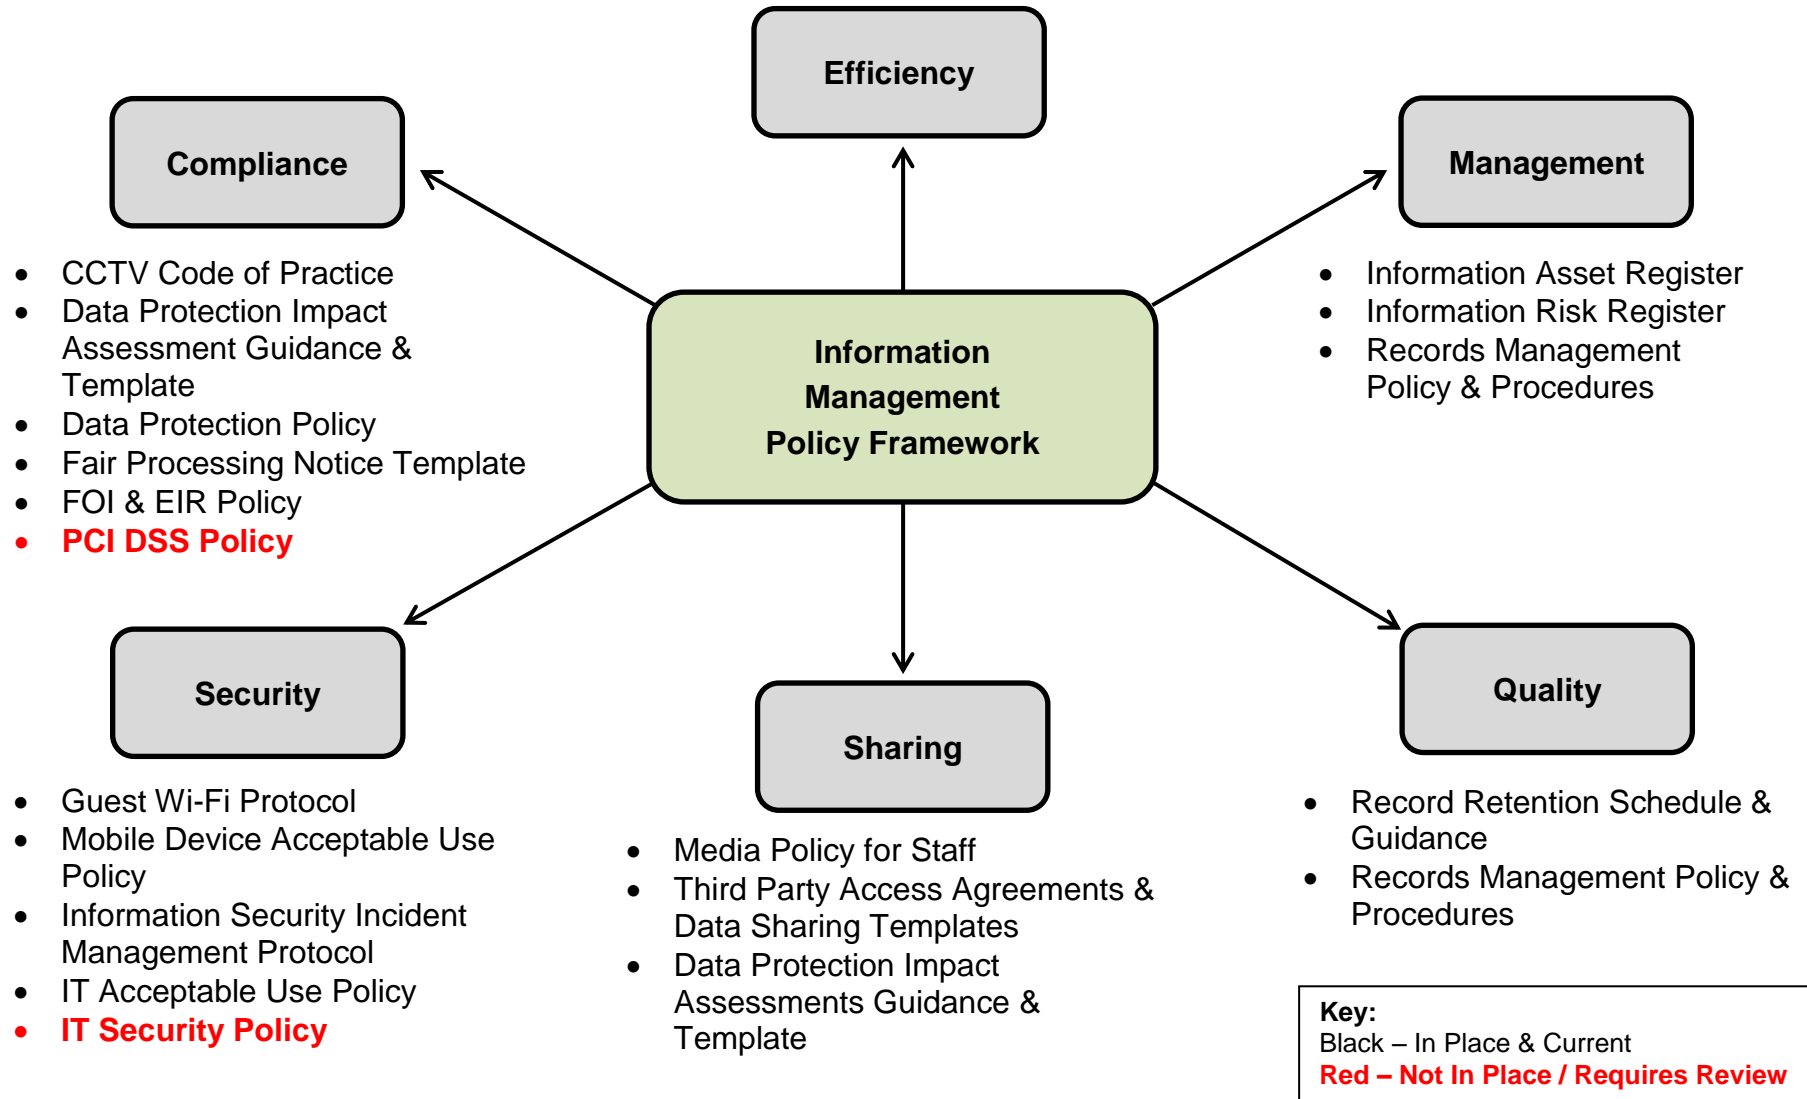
Efficiency

Compliance

Management

- CCTV Code of Practice
- Data Protection Impact Assessment Guidance & Template
- Data Protection Policy
- Fair Processing Notice Template
- FOI & EIR Policy
- PCI DSS Policy

Information Management Policy Framework

- Information Asset Register
- Information Risk Register
- Records Management Policy & Procedures

Security

Sharing

Quality

- Guest Wi-Fi Protocol
- Mobile Device Acceptable Use Policy
- Information Security Incident Management Protocol
- IT Acceptable Use Policy
- IT Security Policy

- Media Policy for Staff
- Third Party Access Agreements & Data Sharing Templates
- Data Protection Impact Assessments Guidance & Template

- Record Retention Schedule & Guidance
- Records Management Policy & Procedures

Key:
Black – In Place & Current
Red – Not In Place / Requires Review